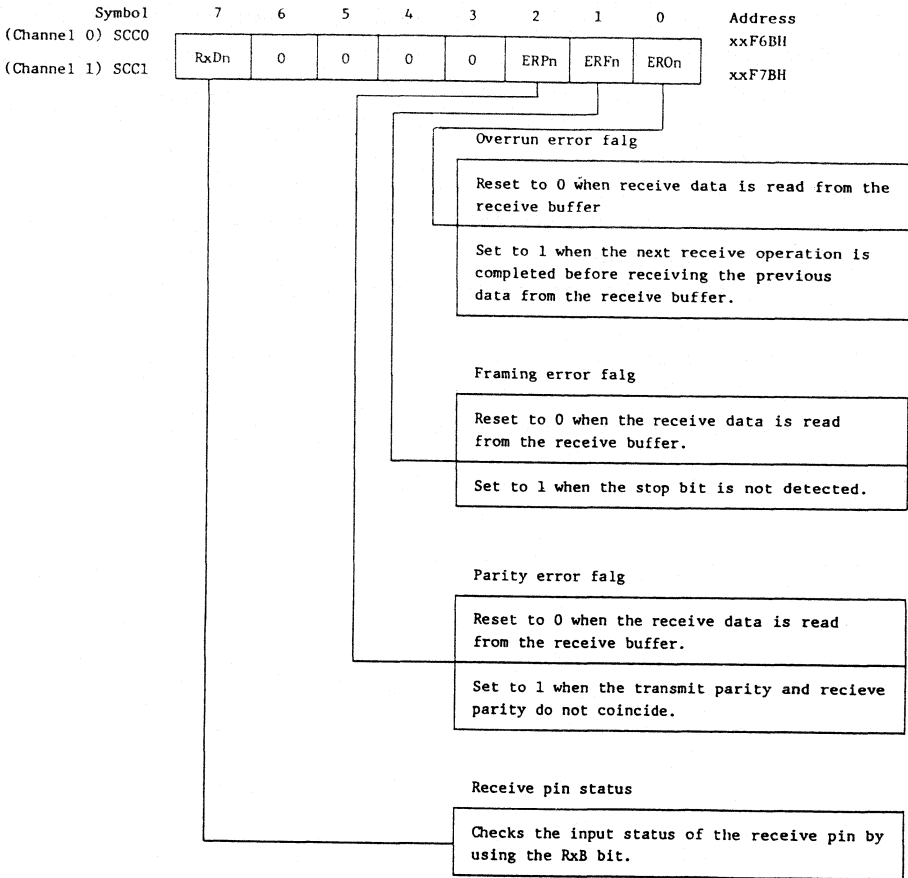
| Symbol | 7 | 6 | 5 | 4 | 3 | 2 | 1 | 0 | Address |
|---|---|---|---|---|---|---|---|---|---|
| (Channel 0) SCC0 (Channel 1) SCC1 | RxDn | 0 | 0 | 0 | 0 | ERPn | ERFn | ERPn | xxF6BH xxF7BH |

Overrun error falg

Reset to 0 when receive data is read from the receive buffer

Set to 1 when the next receive operation is completed before receiving the previous data from the receive buffer.

Framing error falg

Reset to 0 when the receive data is read from the receive buffer.

Set to 1 when the stop bit is not detected.

Parity error falg

Reset to 0 when the receive data is read from the receive buffer.

Set to 1 when the transmit parity and recieve parity do not coincide.

Receive pin status

Checks the input status of the receive pin by using the RxB bit.